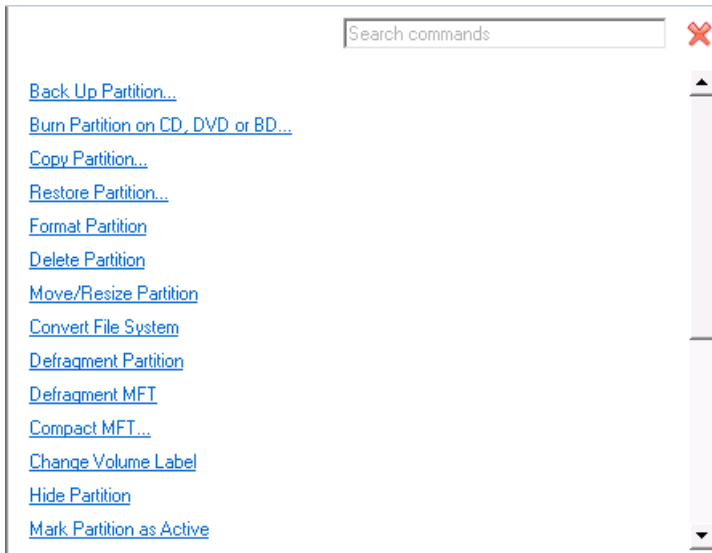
Search commands

Back Up Partition...

Burn Partition on CD, DVD or BD...

Copy Partition...

Restore Partition...

Format Partition

Delete Partition

Move/Resize Partition

Convert File System

Defragment Partition

Defragment MFT

Compact MFT...

Change Volume Label

Hide Partition

Mark Partition as Active